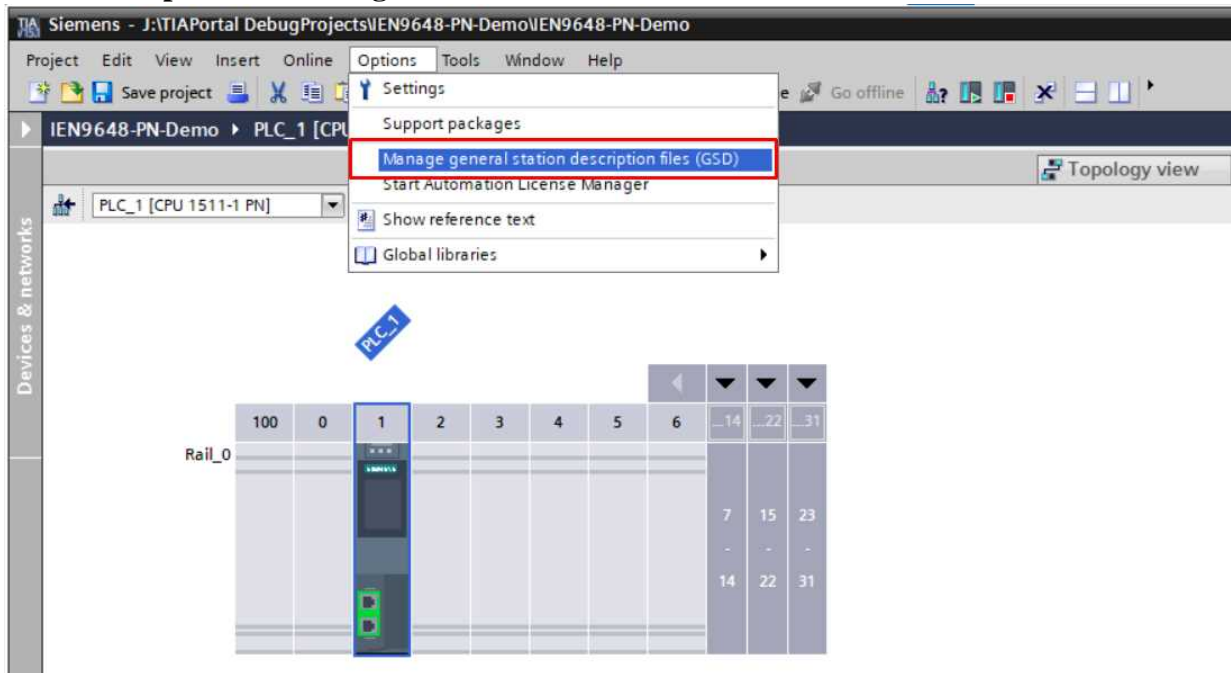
Siemens - J:\TIAPortal DebugProjects\IEN9648-PN-Demo\IEN9648-PN-Demo

Project Edit View Insert Online Options Tools Window Help

Save project

Settings

Support packages

Manage general station description files (GSD)

Start Automation License Manager

Show reference text

Global libraries

Go offline

IEN9648-PN-Demo ▸ PLC_1 [CPU

Topology view

PLC_1 [CPU 1511-1 PN]

Devices & networks

PLC_1

| 100 | 0 | 1 | 2 | 3 | 4 | 5 | 6 | ...14 | ...22 | ...31 |
|---|---|---|---|---|---|---|---|---|---|---|

Rail_0

7 - 14

15 - 22

23 - 31